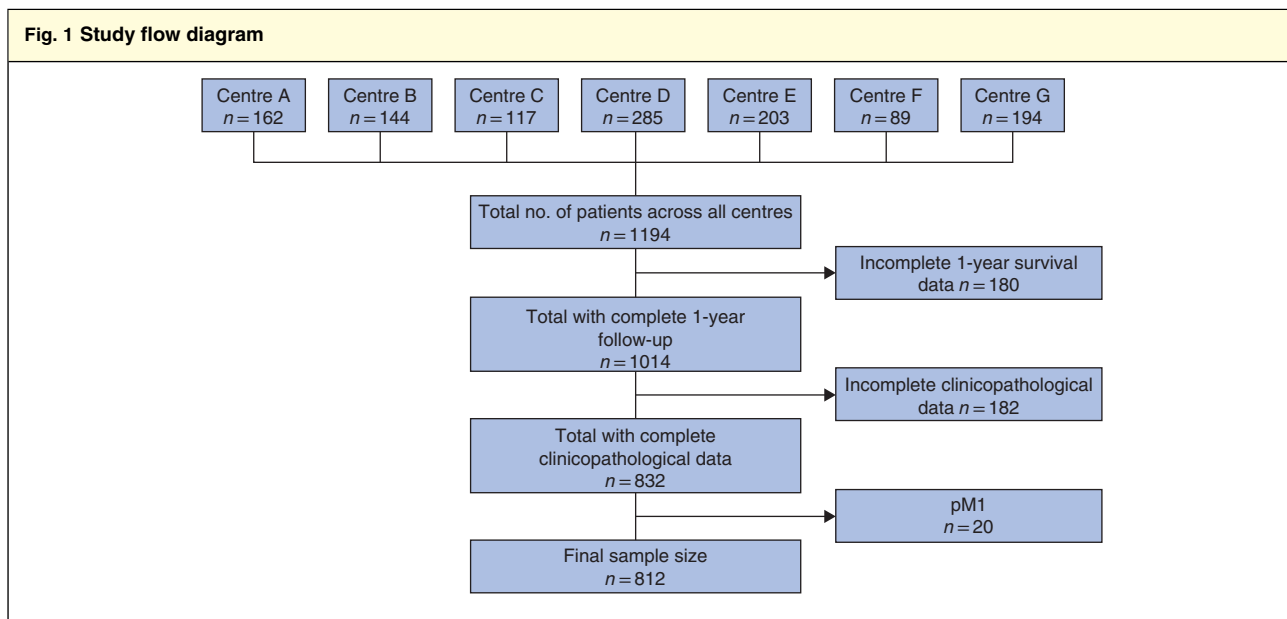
Fig. 1 Study flow diagram

Centre A
$n = 162$

Centre B
$n = 144$

Centre C
$n = 117$

Centre D
$n = 285$

Centre E
$n = 203$

Centre F
$n = 89$

Centre G
$n = 194$

Total no. of patients across all centres
$n = 1194$

Incomplete 1-year survival data $n = 180$

Total with complete 1-year follow-up
$n = 1014$

Incomplete clinicopathological data $n = 182$

Total with complete clinicopathological data
$n = 832$

pM1
$n = 20$

Final sample size
$n = 812$